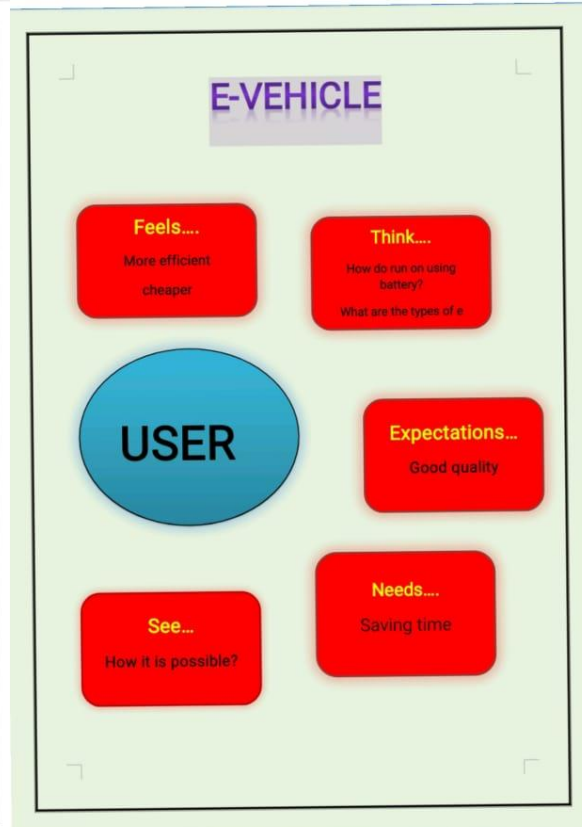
E-VEHICLE

Feels....

More efficient

cheaper

Think....

How do run on using battery?

What are the types of e

USER

Expectations...

Good quality

Needs....

Saving time

See...

How it is possible?